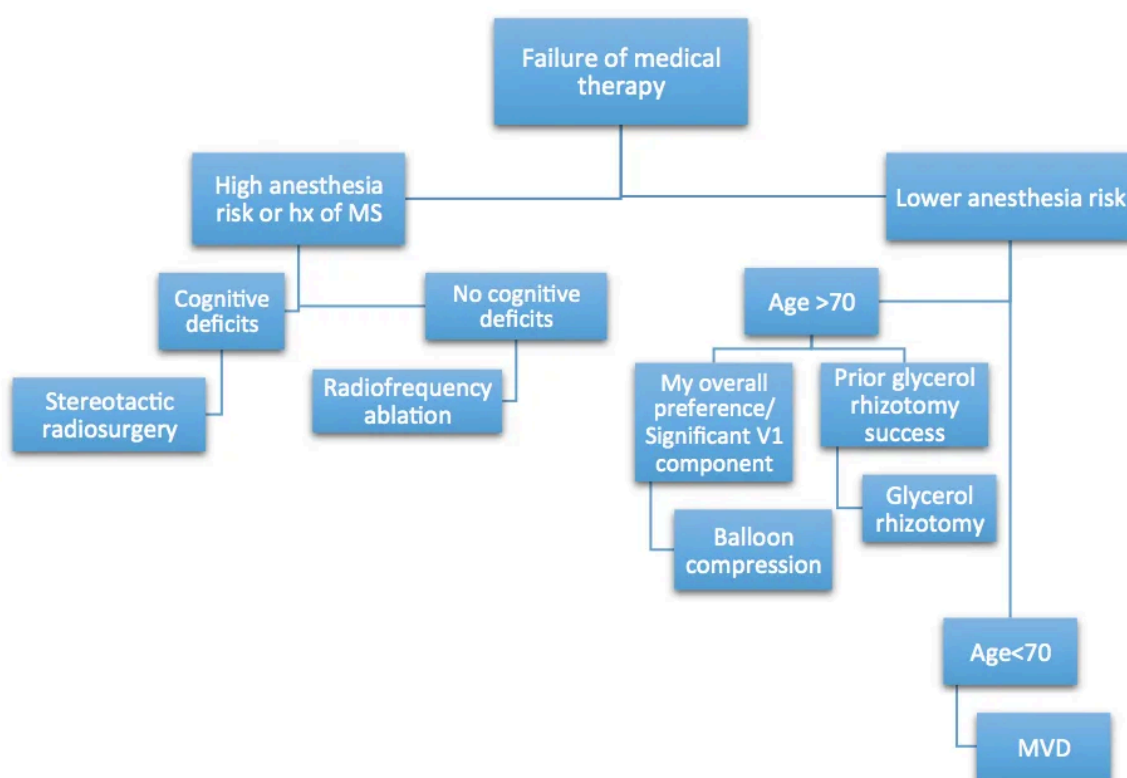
Failure of medical therapy

High anesthesia risk or hx of MS

Lower anesthesia risk

Cognitive deficits

No cognitive deficits

Stereotactic radiosurgery

Radiofrequency ablation

Age >70

My overall preference/ Significant V1 component

Prior glycerol rhizotomy success

Glycerol rhizotomy

Balloon compression

Age<70

MVD